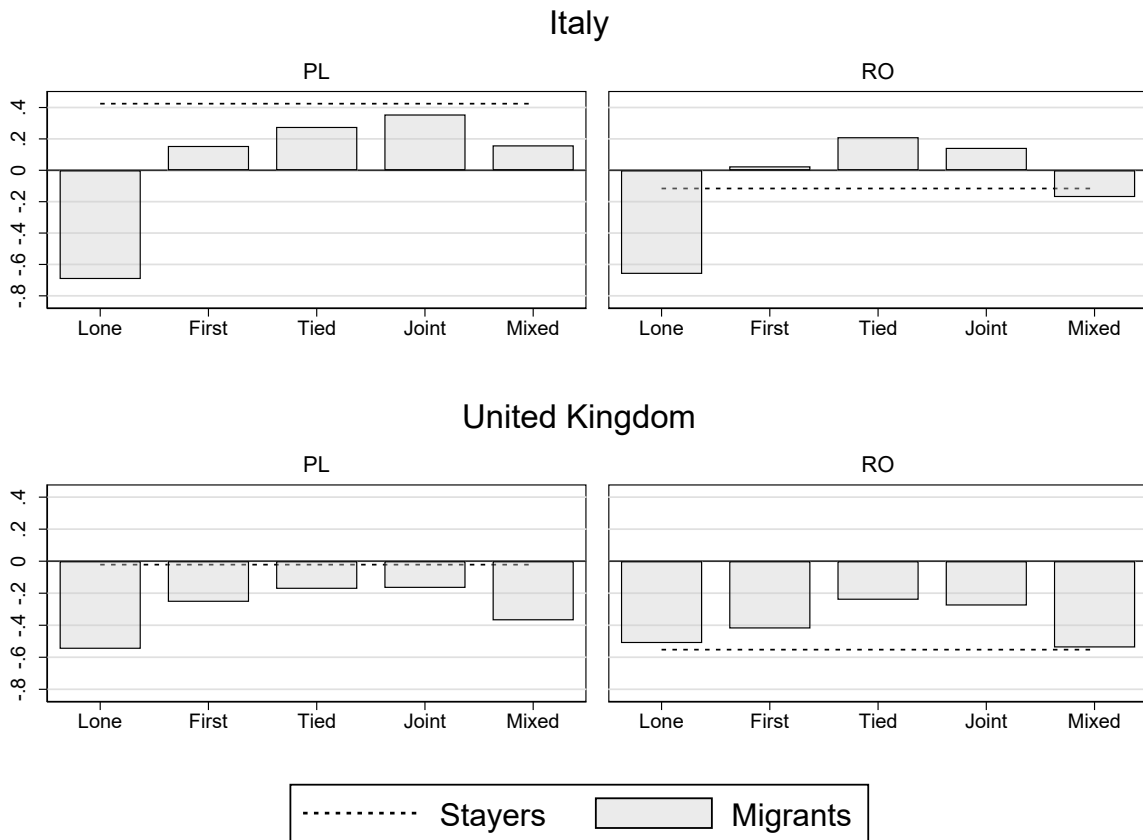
Italy

PL

RO

.4
.2
0
-.2
-.4
-.6
-.8

Lone First Tied Joint Mixed

Lone First Tied Joint Mixed

United Kingdom

PL

RO

.4
.2
0
-.2
-.4
-.6
-.8

Lone First Tied Joint Mixed

Lone First Tied Joint Mixed

Stayers Migrants